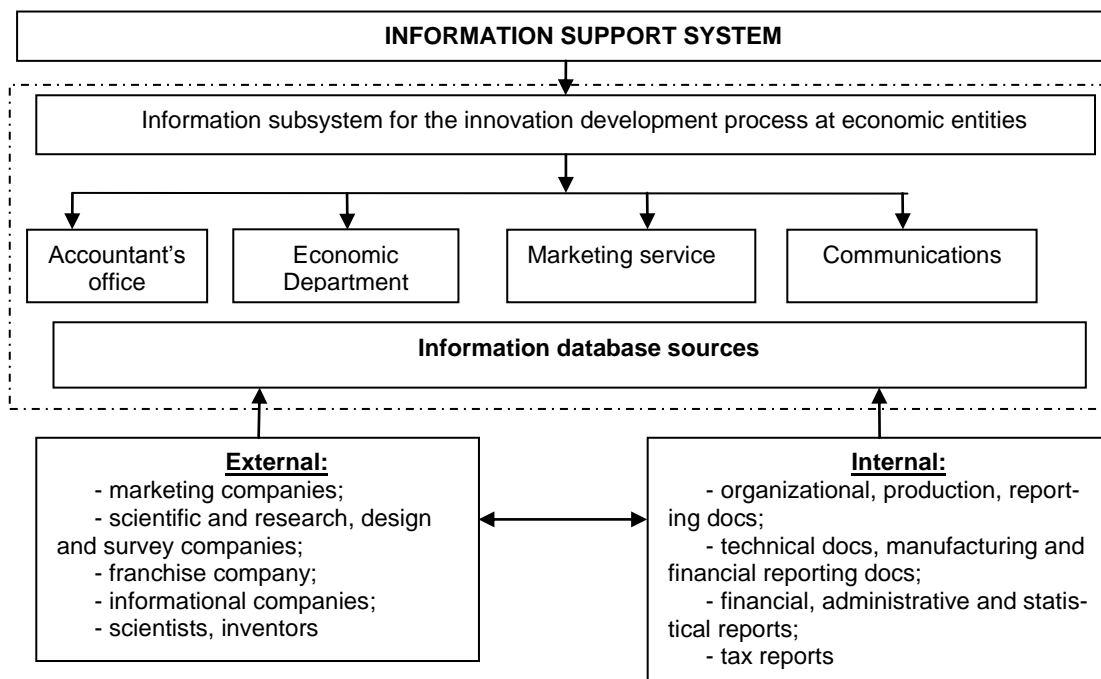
INFORMATION SUPPORT SYSTEM

Information subsystem for the innovation development process at economic entities

Accountant's office

Economic Department

Marketing service

Communications

Information database sources

External:
- marketing companies;
- scientific and research, design and survey companies;
- franchise company;
- informational companies;
- scientists, inventors

Internal:
- organizational, production, reporting docs;
- technical docs, manufacturing and financial reporting docs;
- financial, administrative and statistical reports;
- tax reports